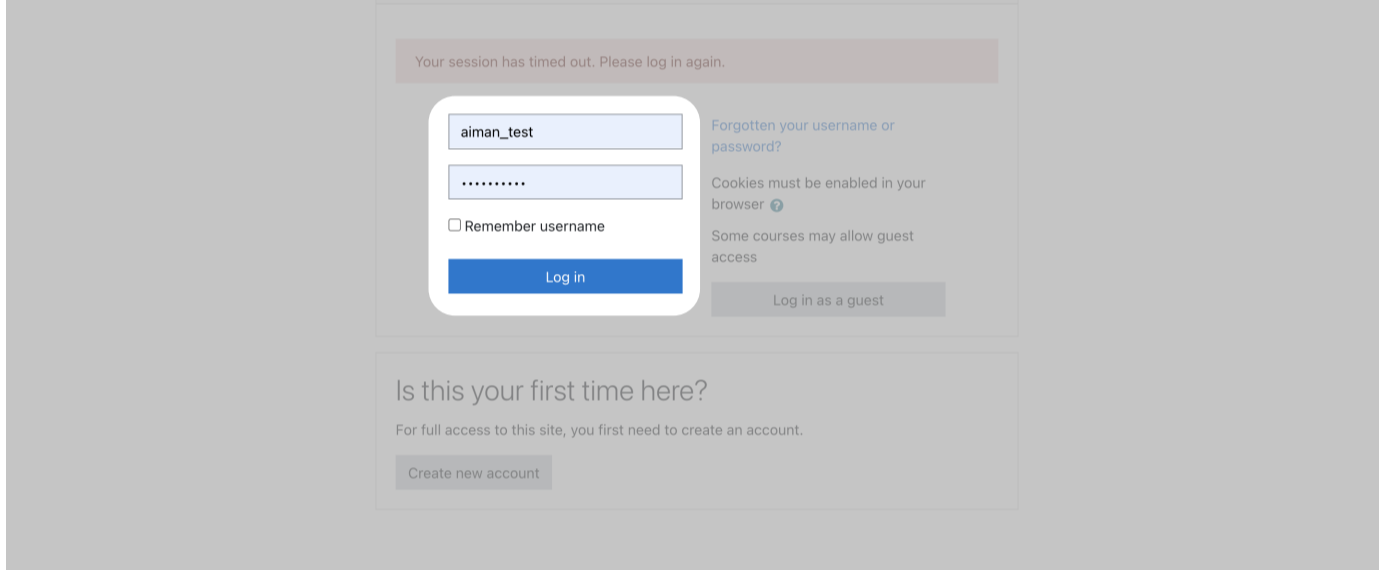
Your session has timed out. Please log in again.

aiman_test

••••••••••

Remember username

Log in

Forgotten your username or password?

Cookies must be enabled in your browser

Some courses may allow guest access

Log in as a guest

Is this your first time here?

For full access to this site, you first need to create an account.

Create new account